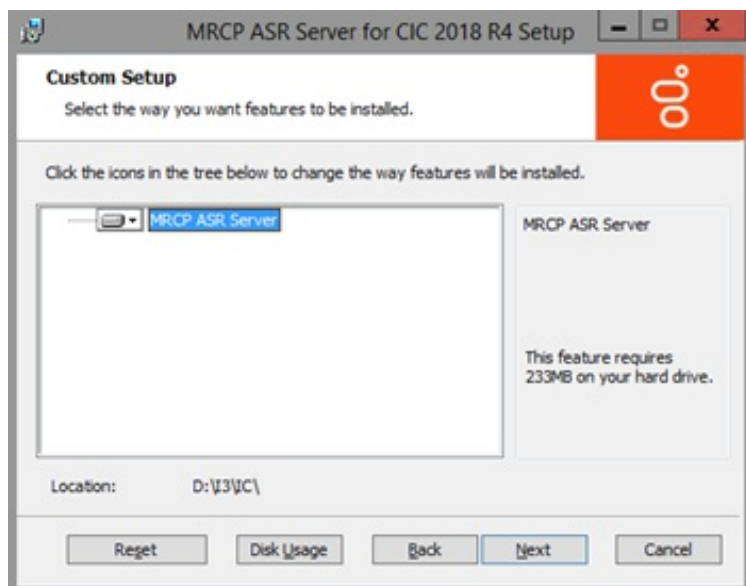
MRCP ASR Server for CIC 2018 R4 Setup

Custom Setup

Select the way you want features to be installed.

Click the icons in the tree below to change the way features will be installed.

MRCP ASR Server

MRCP ASR Server

This feature requires 233MB on your hard drive.

Location: D:\I3\IC\

Reset

Disk Usage

Back

Next

Cancel